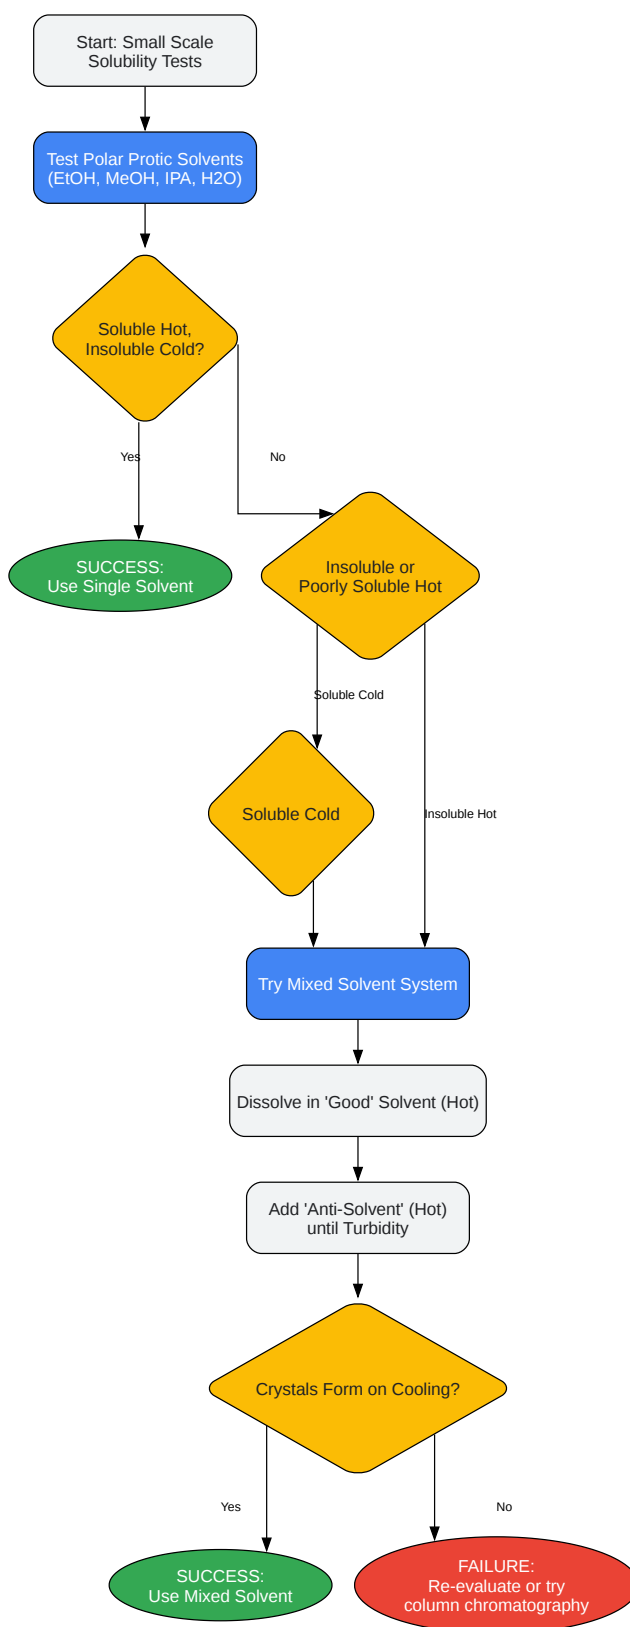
Start: Small Scale Solubility Tests

Test Polar Protic Solvents (EtOH, MeOH, IPA, H2O)

Soluble Hot, Insoluble Cold?

Yes

No

SUCCESS: Use Single Solvent

Insoluble or Poorly Soluble Hot

Soluble Cold

Soluble Cold

Insoluble Hot

Try Mixed Solvent System

Dissolve in 'Good' Solvent (Hot)

Add 'Anti-Solvent' (Hot) until Turbidity

Crystals Form on Cooling?

Yes

No

SUCCESS: Use Mixed Solvent

FAILURE: Re-evaluate or try column chromatography